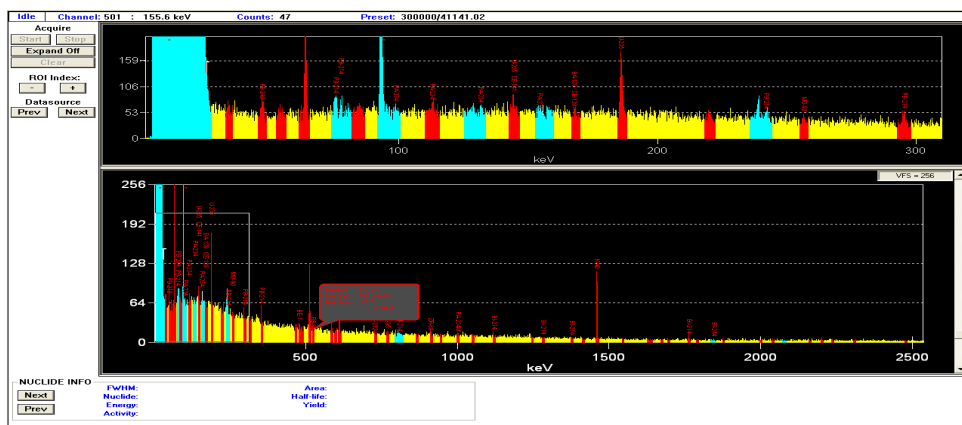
Idle Channel: 501 : 155.6 keV Counts: 47 Preset: 300000/41141.02

Acquire
Start Stop
Expand Off
Clear

ROI Index:
- +

Datasource
Prev Next

159
106
53
0
100
200
300
keV

VFS = 256

256
192
128
64
0
500
1000
1500
2000
2500
keV

NUCLIDE INFO
Next
Prev
FWHM:
Nuclide:
Energy:
Activity:
Area:
Half-life:
Yield: